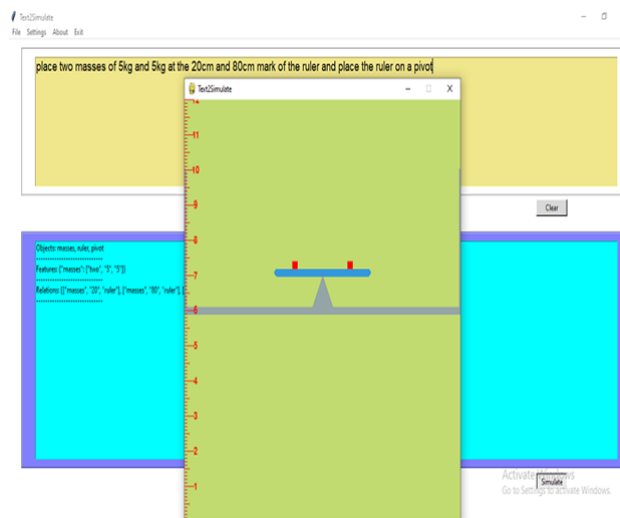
Text2Simulate

File Settings About Exit

place two masses of 5kg and 5kg at the 20cm and 80cm mark of the ruler and place the ruler on a pivot

Text2Simulate

12
11
10
9
8
7
6
5
4
3
2
1

Clear

Objects: masses, ruler, pivot
******************************
Features: {"masses": ["two", "5", "5"]}
******************************
Relations: [["masses", "20", "ruler"], ["masses", "80", "ruler"], [
******************************

Activate Windows
Go to Settings to activate Windows.

Simulate